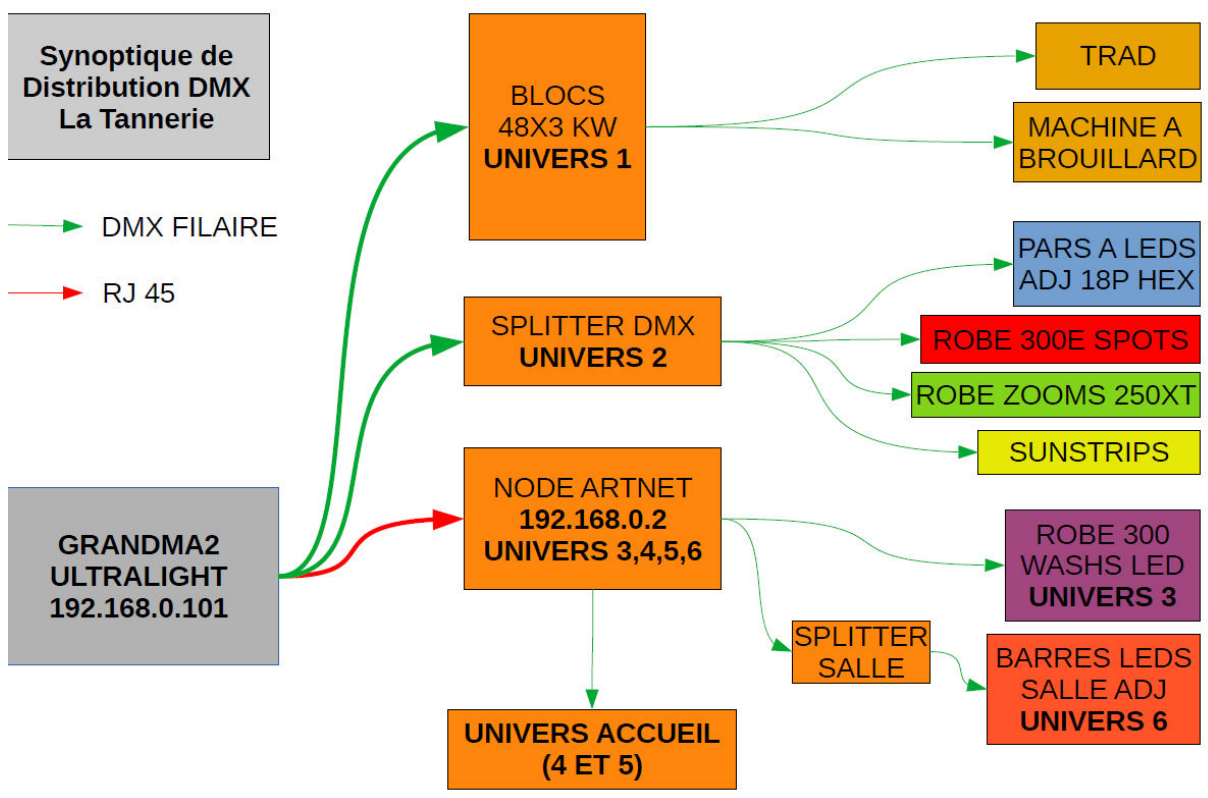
Synoptique de Distribution DMX La Tannerie

DMX FILAIRE

RJ 45

GRANDMA2 ULTRALIGHT 192.168.0.101

BLOCS 48X3 KW **UNIVERS 1**

SPLITTER DMX **UNIVERS 2**

NODE ARTNET **192.168.0.2 UNIVERS 3,4,5,6**

UNIVERS ACCUEIL (4 ET 5)

TRAD

MACHINE A BROUILLARD

PARS A LEDS ADJ 18P HEX

ROBE 300E SPOTS

ROBE ZOOMS 250XT

SUNSTRIPS

ROBE 300 WASHS LED **UNIVERS 3**

SPLITTER SALLE

BARRES LEDS SALLE ADJ **UNIVERS 6**